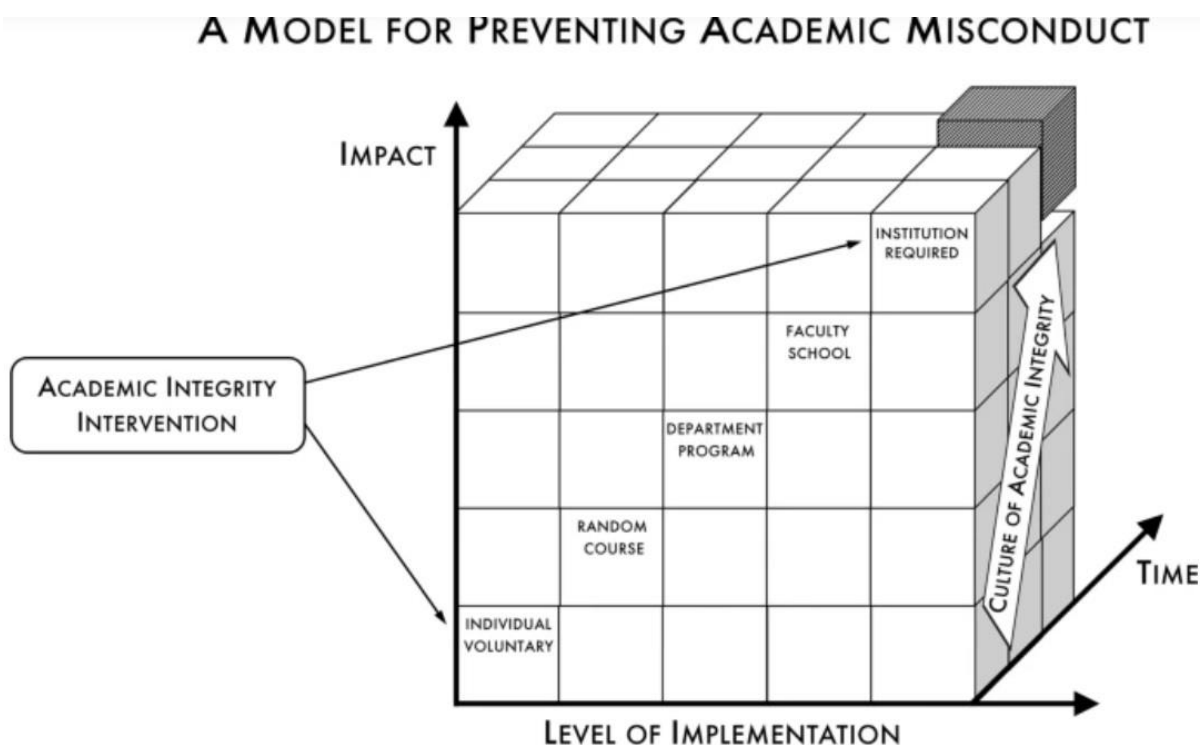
A MODEL FOR PREVENTING ACADEMIC MISCONDUCT

IMPACT

ACADEMIC INTEGRITY INTERVENTION

INSTITUTION REQUIRED

FACULTY SCHOOL

DEPARTMENT PROGRAM

RANDOM COURSE

INDIVIDUAL VOLUNTARY

CULTURE OF ACADEMIC INTEGRITY

TIME

LEVEL OF IMPLEMENTATION